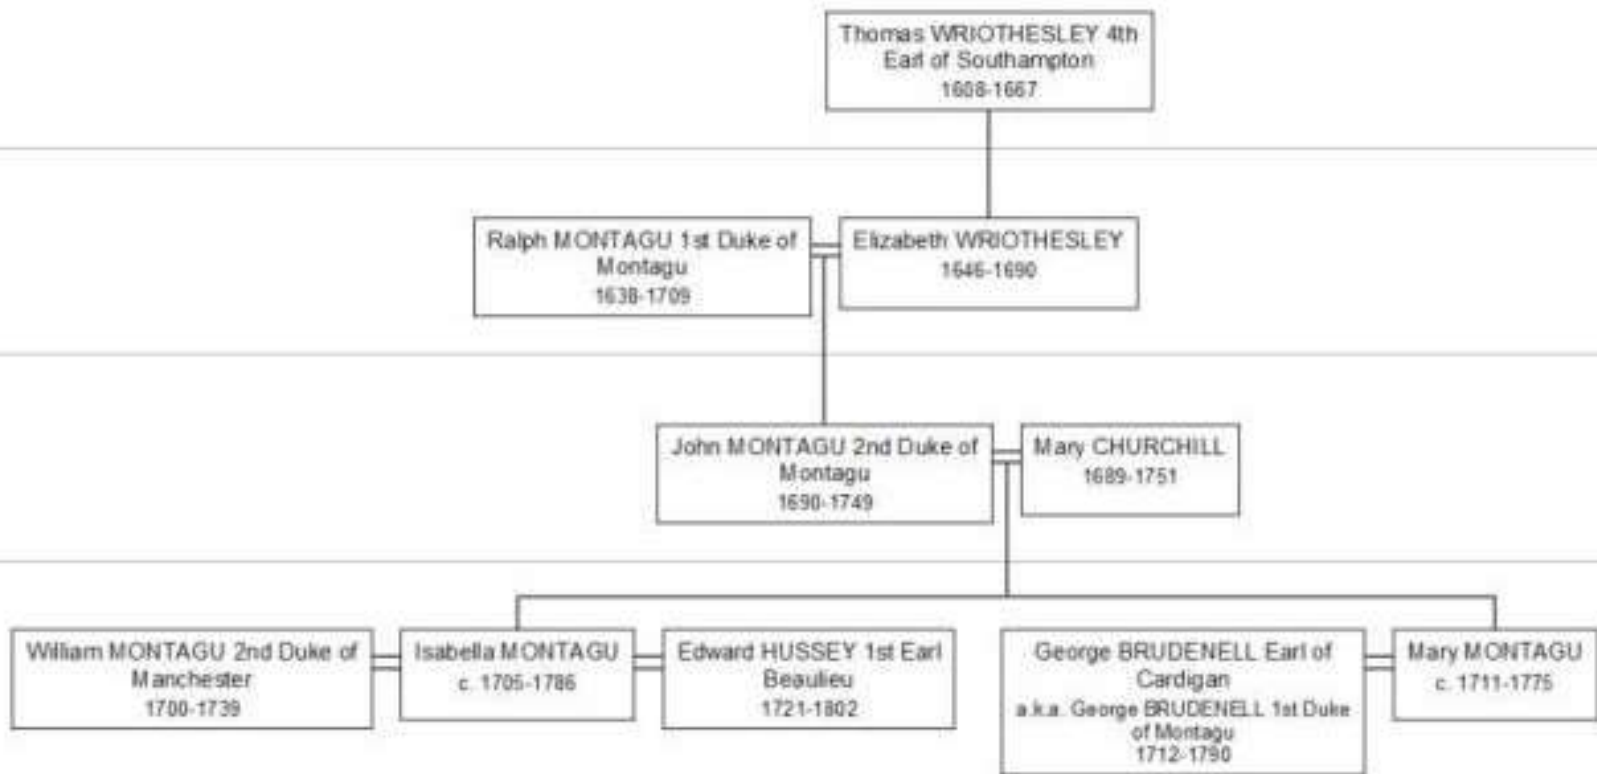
Thomas WRIOTHESLEY 4th Earl of Southampton
1608-1667

Ralph MONTAGU 1st Duke of Montagu
1638-1709

Elizabeth WRIOTHESLEY
1646-1690

John MONTAGU 2nd Duke of Montagu
1690-1749

Mary CHURCHILL
1689-1751

William MONTAGU 2nd Duke of Manchester
1700-1739

Isabella MONTAGU
c. 1705-1786

Edward HUSSEY 1st Earl Beaulieu
1721-1802

George BRUDENELL Earl of Cardigan
a.k.a. George BRUDENELL 1st Duke of Montagu
1712-1790

Mary MONTAGU
c. 1711-1775